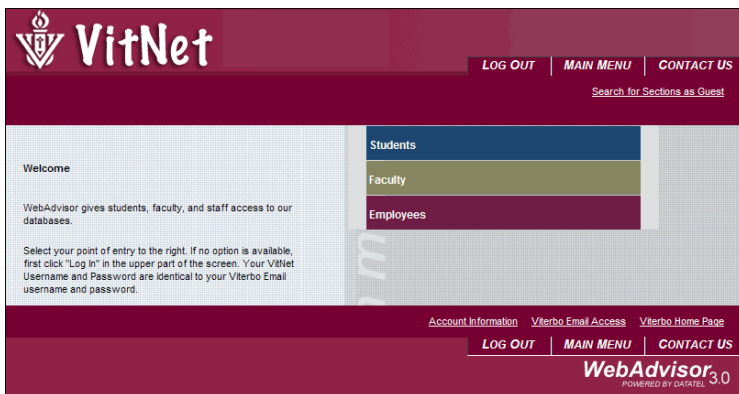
VitNet

LOG OUT | MAIN MENU | CONTACT US

Search for Sections as Guest

Welcome

WebAdvisor gives students, faculty, and staff access to our databases.

Select your point of entry to the right. If no option is available, first click "Log In" in the upper part of the screen. Your VitNet Username and Password are identical to your Viterbo Email username and password.

Students

Faculty

Employees

Account Information | Viterbo Email Access | Viterbo Home Page

LOG OUT | MAIN MENU | CONTACT US

WebAdvisor 3.0
POWERED BY DATATEL